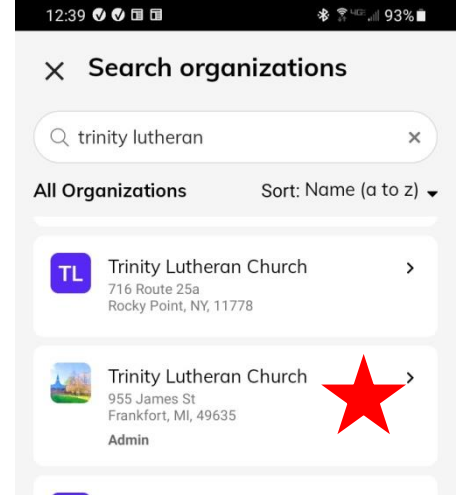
12:39 93%

Search organizations

trinity lutheran

All Organizations Sort: Name (a to z)

TL
Trinity Lutheran Church
716 Route 25a
Rocky Point, NY, 11778

Trinity Lutheran Church
955 James St
Frankfort, MI, 49635
Admin